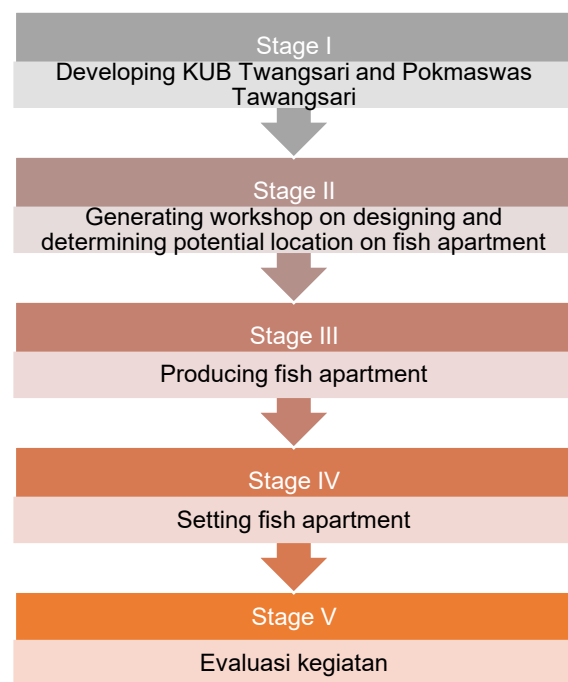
Stage I

Developing KUB Twangsari and Pokmaswas Tawangsari

Stage II

Generating workshop on designing and determining potential location on fish apartment

Stage III

Producing fish apartment

Stage IV

Setting fish apartment

Stage V

Evaluasi kegiatan